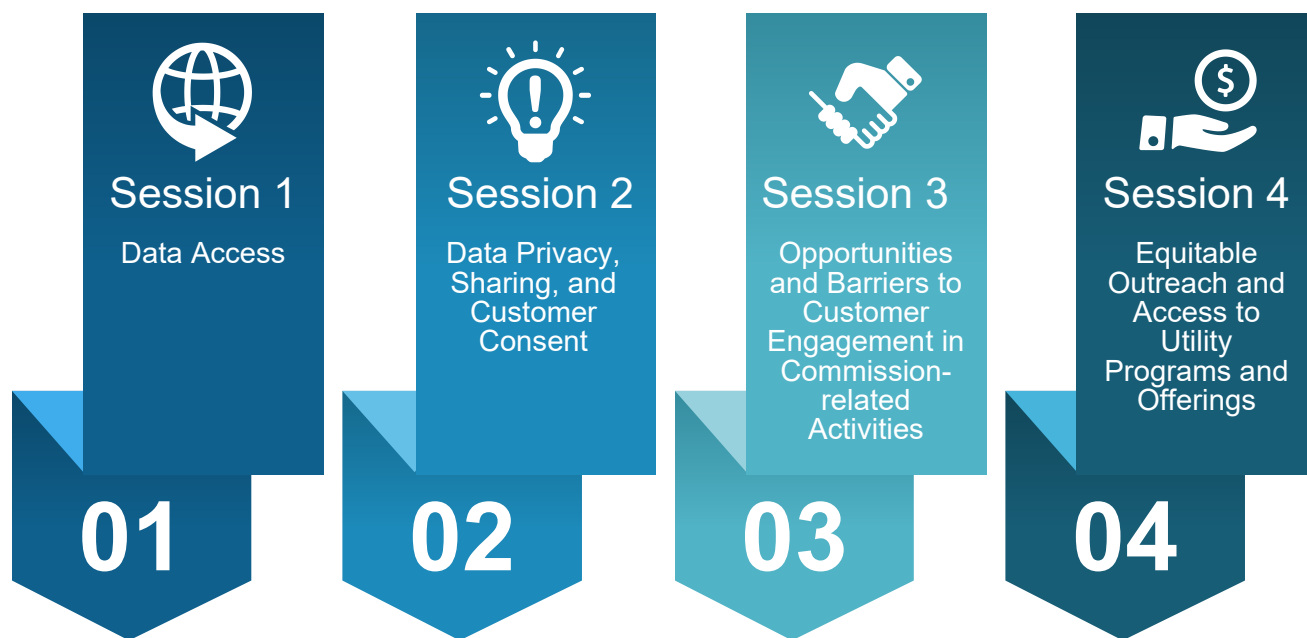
Session 1
Data Access
01

Session 2
Data Privacy, Sharing, and Customer Consent
02

Session 3
Opportunities and Barriers to Customer Engagement in Commission-related Activities
03

Session 4
Equitable Outreach and Access to Utility Programs and Offerings
04